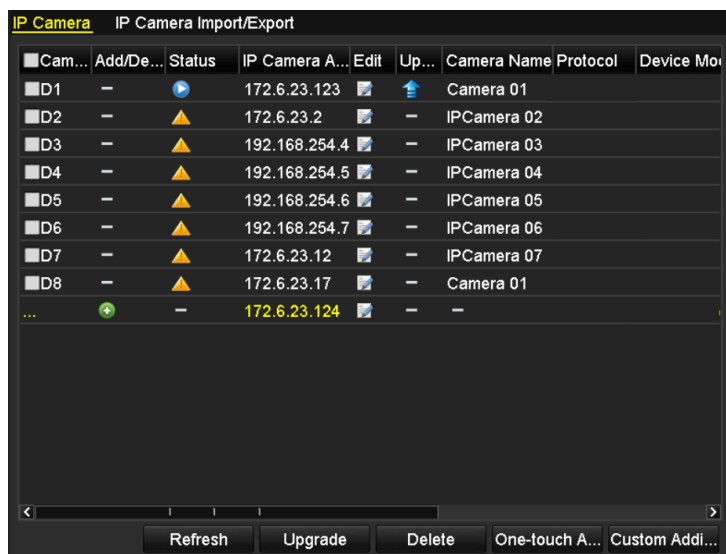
IP Camera IP Camera Import/Export

| Cam... | Add/De... | Status | IP Camera A... | Edit | Up... | Camera Name | Protocol | Device Mo |
|---|---|---|---|---|---|---|---|---|
| D1 | − | | 172.6.23.123 | | | Camera 01 | | |
| D2 | − | | 172.6.23.2 | | − | IPCamera 02 | | |
| D3 | − | | 192.168.254.4 | | − | IPCamera 03 | | |
| D4 | − | | 192.168.254.5 | | − | IPCamera 04 | | |
| D5 | − | | 192.168.254.6 | | − | IPCamera 05 | | |
| D6 | − | | 192.168.254.7 | | − | IPCamera 06 | | |
| D7 | − | | 172.6.23.12 | | − | IPCamera 07 | | |
| D8 | − | | 172.6.23.17 | | − | Camera 01 | | |
| ... | | − | 172.6.23.124 | | − | − | | |

Refresh Upgrade Delete One-touch A... Custom Addi...